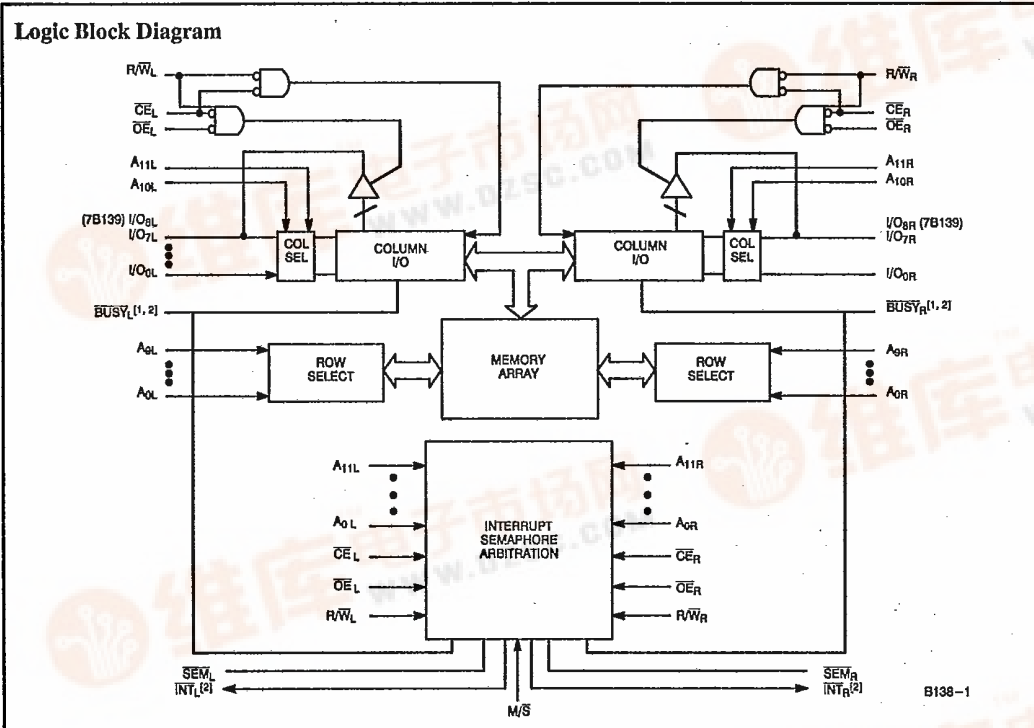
Logic Block Diagram

R/$\overline{W}_L$

$\overline{CE}_L$

$\overline{OE}_L$

$A_{11L}$

$A_{10L}$

(7B139) $I/O_{8L}$

$I/O_{7L}$

$I/O_{0L}$

COL SEL

COLUMN I/O

$\overline{BUSY}_L^{[1,2]}$

$A_{9L}$

$A_{0L}$

ROW SELECT

MEMORY ARRAY

R/$\overline{W}_R$

$\overline{CE}_R$

$\overline{OE}_R$

$A_{11R}$

$A_{10R}$

$I/O_{8R}$ (7B139)

$I/O_{7R}$

COLUMN I/O

COL SEL

$I/O_{0R}$

$\overline{BUSY}_R^{[1,2]}$

ROW SELECT

$A_{9R}$

$A_{0R}$

$A_{11L}$

$A_{0L}$

$\overline{CE}_L$

$\overline{OE}_L$

R/$\overline{W}_L$

INTERRUPT SEMAPHORE ARBITRATION

$A_{11R}$

$A_{0R}$

$\overline{CE}_R$

$\overline{OE}_R$

R/$\overline{W}_R$

$\overline{SEM}_L$

$\overline{INT}_L^{[2]}$

M/$\overline{S}$

$\overline{SEM}_R$

$\overline{INT}_R^{[2]}$

B138–1

www.dzsc.com